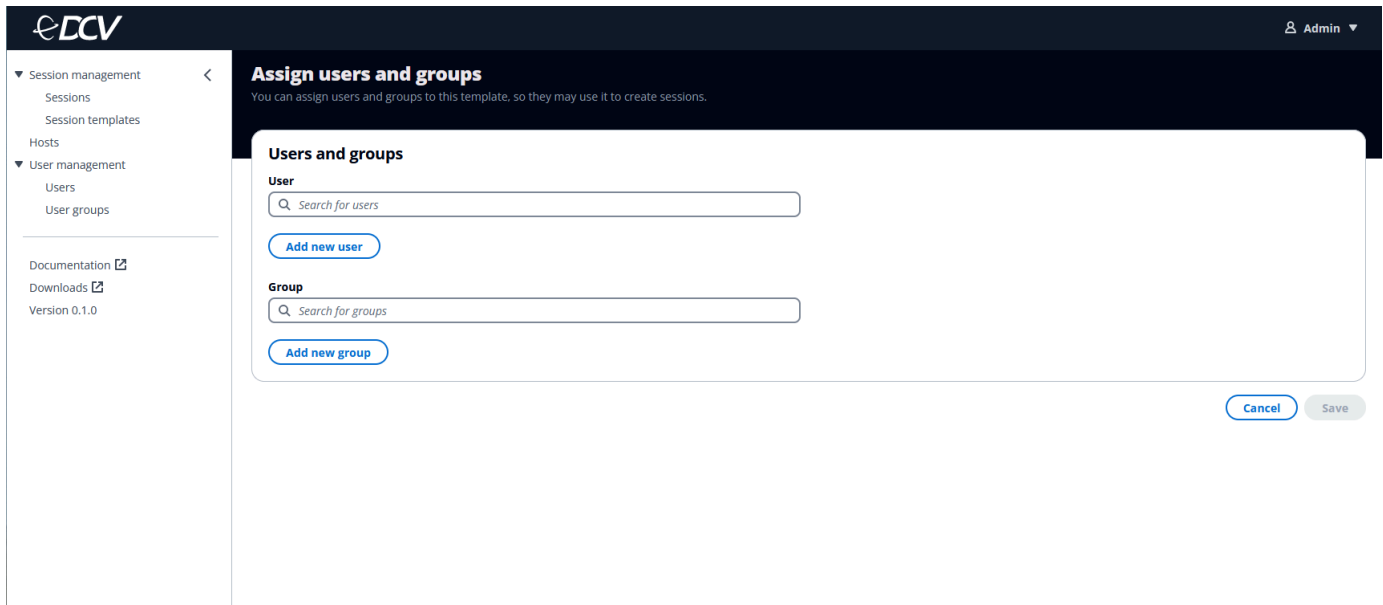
eDCV

Admin

Session management
Sessions
Session templates
Hosts
User management
Users
User groups

Documentation
Downloads
Version 0.1.0

Assign users and groups
You can assign users and groups to this template, so they may use it to create sessions.

Users and groups
User
Search for users
Add new user

Group
Search for groups
Add new group

Cancel
Save